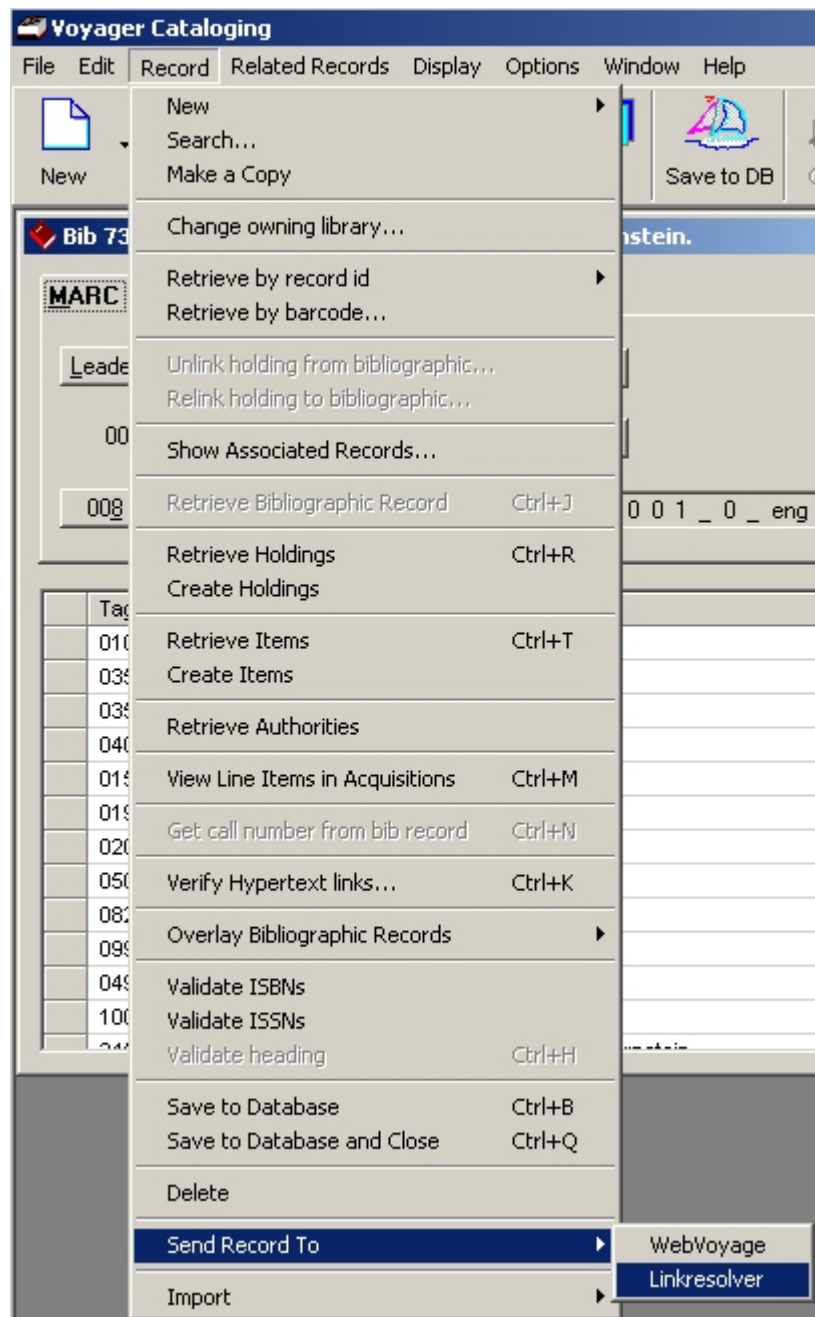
Voyager Cataloging

File Edit Record Related Records Display Options Window Help

New

Save to DB

Bib 73

nstein.

MARC

Leade

00

008

0 0 1 _ 0 _ eng

Tag
010
035
035
040
015
019
020
050
082
099
049
100

New
Search...
Make a Copy

Change owning library...

Retrieve by record id
Retrieve by barcode...

Unlink holding from bibliographic...
Relink holding to bibliographic...

Show Associated Records...

Retrieve Bibliographic Record Ctrl+J

Retrieve Holdings Ctrl+R
Create Holdings

Retrieve Items Ctrl+T
Create Items

Retrieve Authorities

View Line Items in Acquisitions Ctrl+M

Get call number from bib record Ctrl+N

Verify Hypertext links... Ctrl+K

Overlay Bibliographic Records

Validate ISBNs
Validate ISSNs
Validate heading Ctrl+H

Save to Database Ctrl+B
Save to Database and Close Ctrl+Q

Delete

Send Record To

Import

WebVoyage
Linkresolver